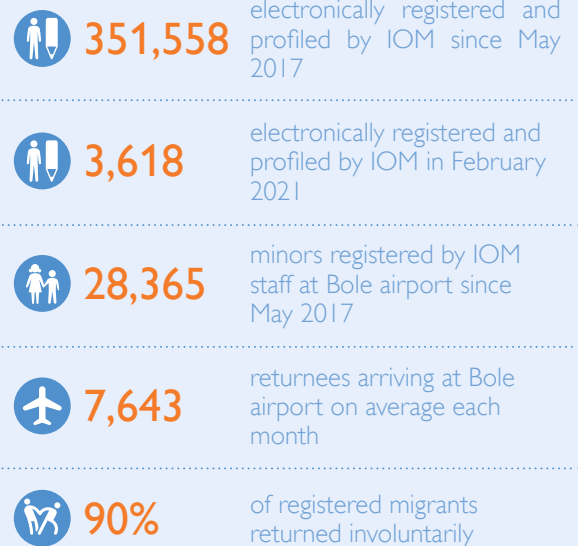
351,558 electronically registered and profiled by IOM since May 2017

3,618 electronically registered and profiled by IOM in February 2021

28,365 minors registered by IOM staff at Bole airport since May 2017

7,643 returnees arriving at Bole airport on average each month

90% of registered migrants returned involuntarily